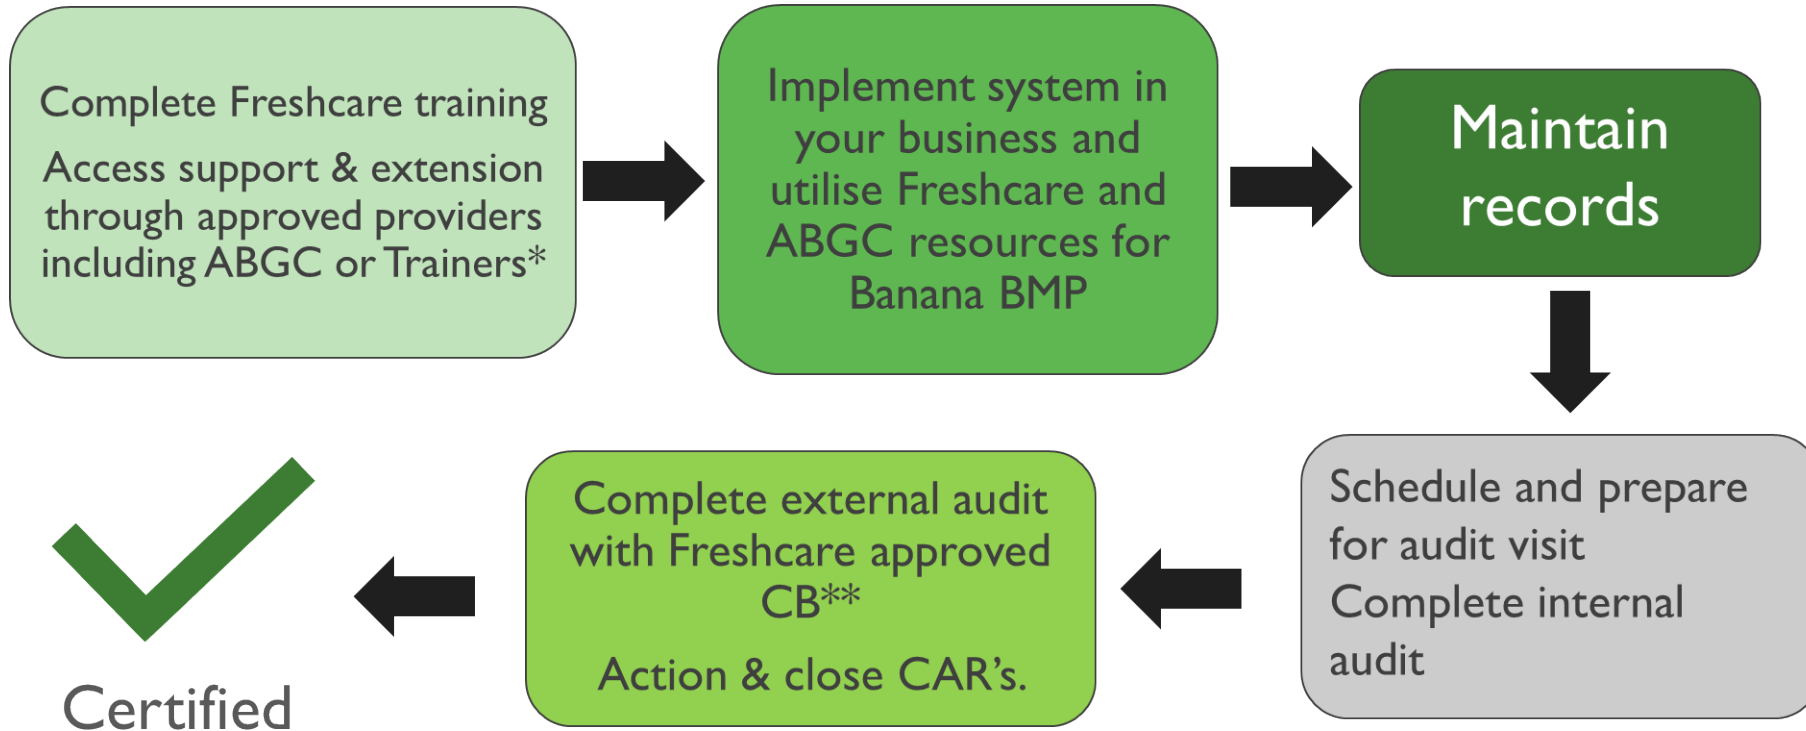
Complete Freshcare training

Access support & extension through approved providers including ABGC or Trainers*

Implement system in your business and utilise Freshcare and ABGC resources for Banana BMP

Maintain records

Schedule and prepare for audit visit

Complete internal audit

Complete external audit with Freshcare approved CB**

Action & close CAR's.

Certified